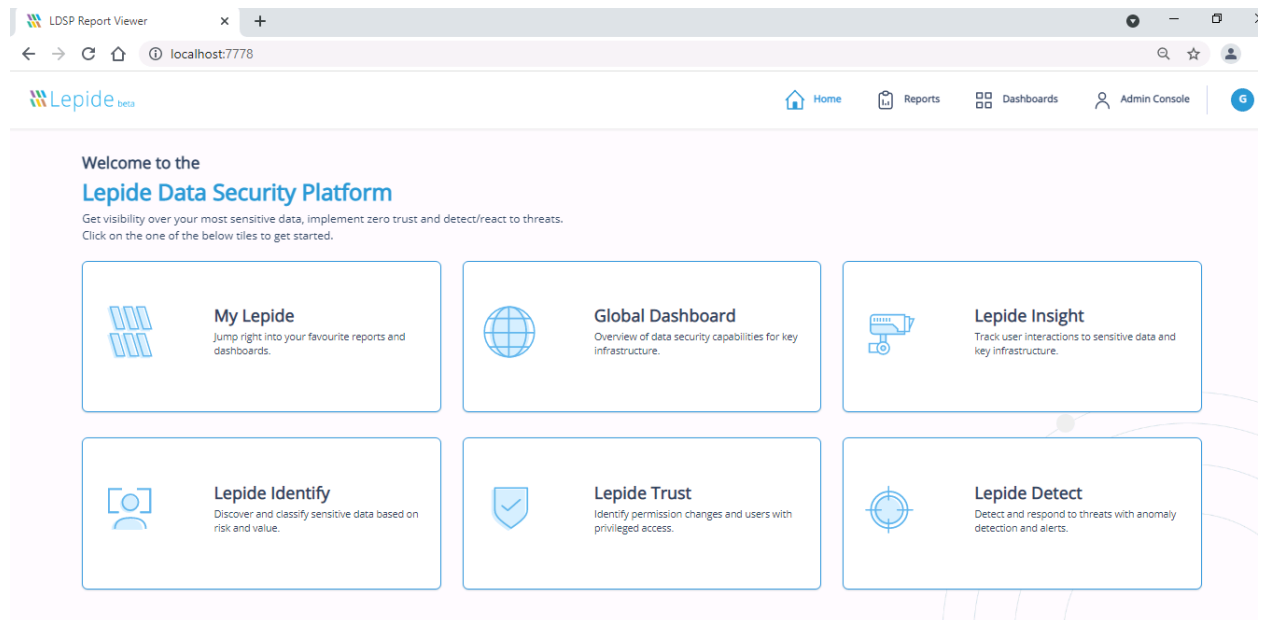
LDSP Report Viewer

localhost:7778

Lepide beta

Home Reports Dashboards Admin Console G

Welcome to the

Lepide Data Security Platform

Get visibility over your most sensitive data, implement zero trust and detect/react to threats.
Click on the one of the below tiles to get started.

My Lepide
Jump right into your favourite reports and dashboards.

Global Dashboard
Overview of data security capabilities for key infrastructure.

Lepide Insight
Track user interactions to sensitive data and key infrastructure.

Lepide Identify
Discover and classify sensitive data based on risk and value.

Lepide Trust
Identify permission changes and users with privileged access.

Lepide Detect
Detect and respond to threats with anomaly detection and alerts.